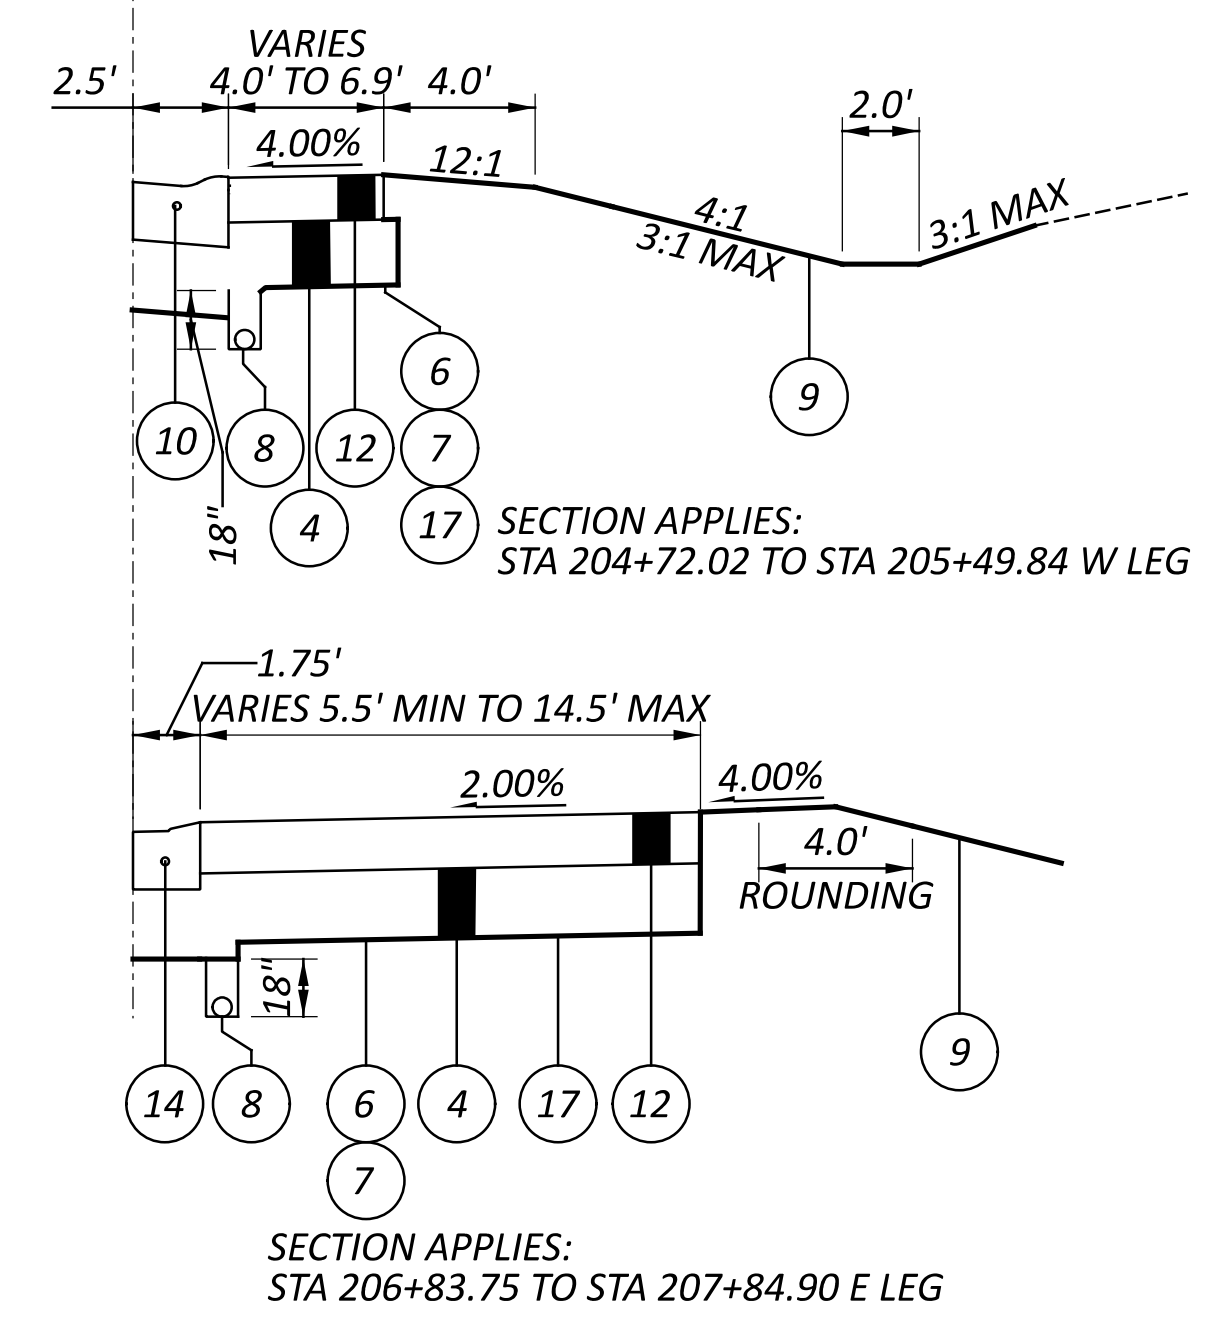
VARIES
2.5' 4.0' TO 6.9' 4.0'
2.0'
4.00%
12:1
4:1
3:1 MAX
3:1 MAX
6
9
10 8 12 7
18"
4 17
SECTION APPLIES:
STA 204+72.02 TO STA 205+49.84 W LEG

1.75'
VARIES 5.5' MIN TO 14.5' MAX
2.00%
4.00%
4.0'
ROUNDING
18"
9
14 8 6 4 17 12
7
SECTION APPLIES:
STA 206+83.75 TO STA 207+84.90 E LEG